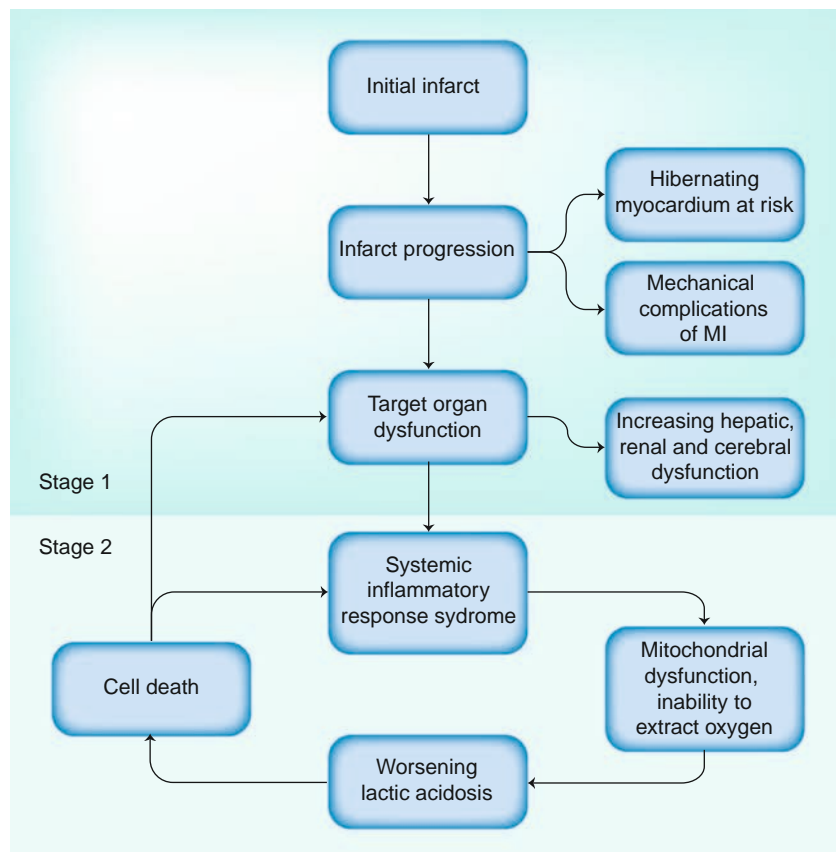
Initial infarct

Infarct progression

Hibernating myocardium at risk

Mechanical complications of MI

Target organ dysfunction

Increasing hepatic, renal and cerebral dysfunction

Stage 1

Stage 2

Systemic inflammatory response sydrome

Cell death

Mitochondrial dysfunction, inability to extract oxygen

Worsening lactic acidosis